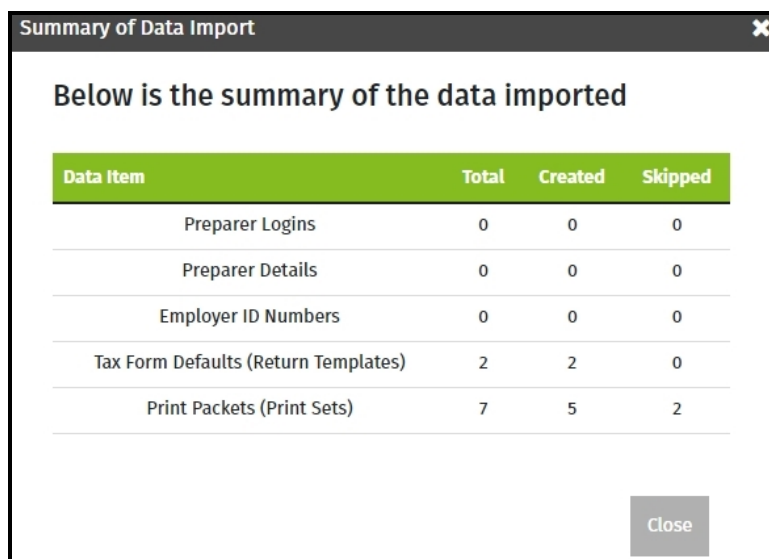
Summary of Data Import

Below is the summary of the data imported

| Data Item | Total | Created | Skipped |
|---|---|---|---|
| Preparer Logins | 0 | 0 | 0 |
| Preparer Details | 0 | 0 | 0 |
| Employer ID Numbers | 0 | 0 | 0 |
| Tax Form Defaults (Return Templates) | 2 | 2 | 0 |
| Print Packets (Print Sets) | 7 | 5 | 2 |

Close